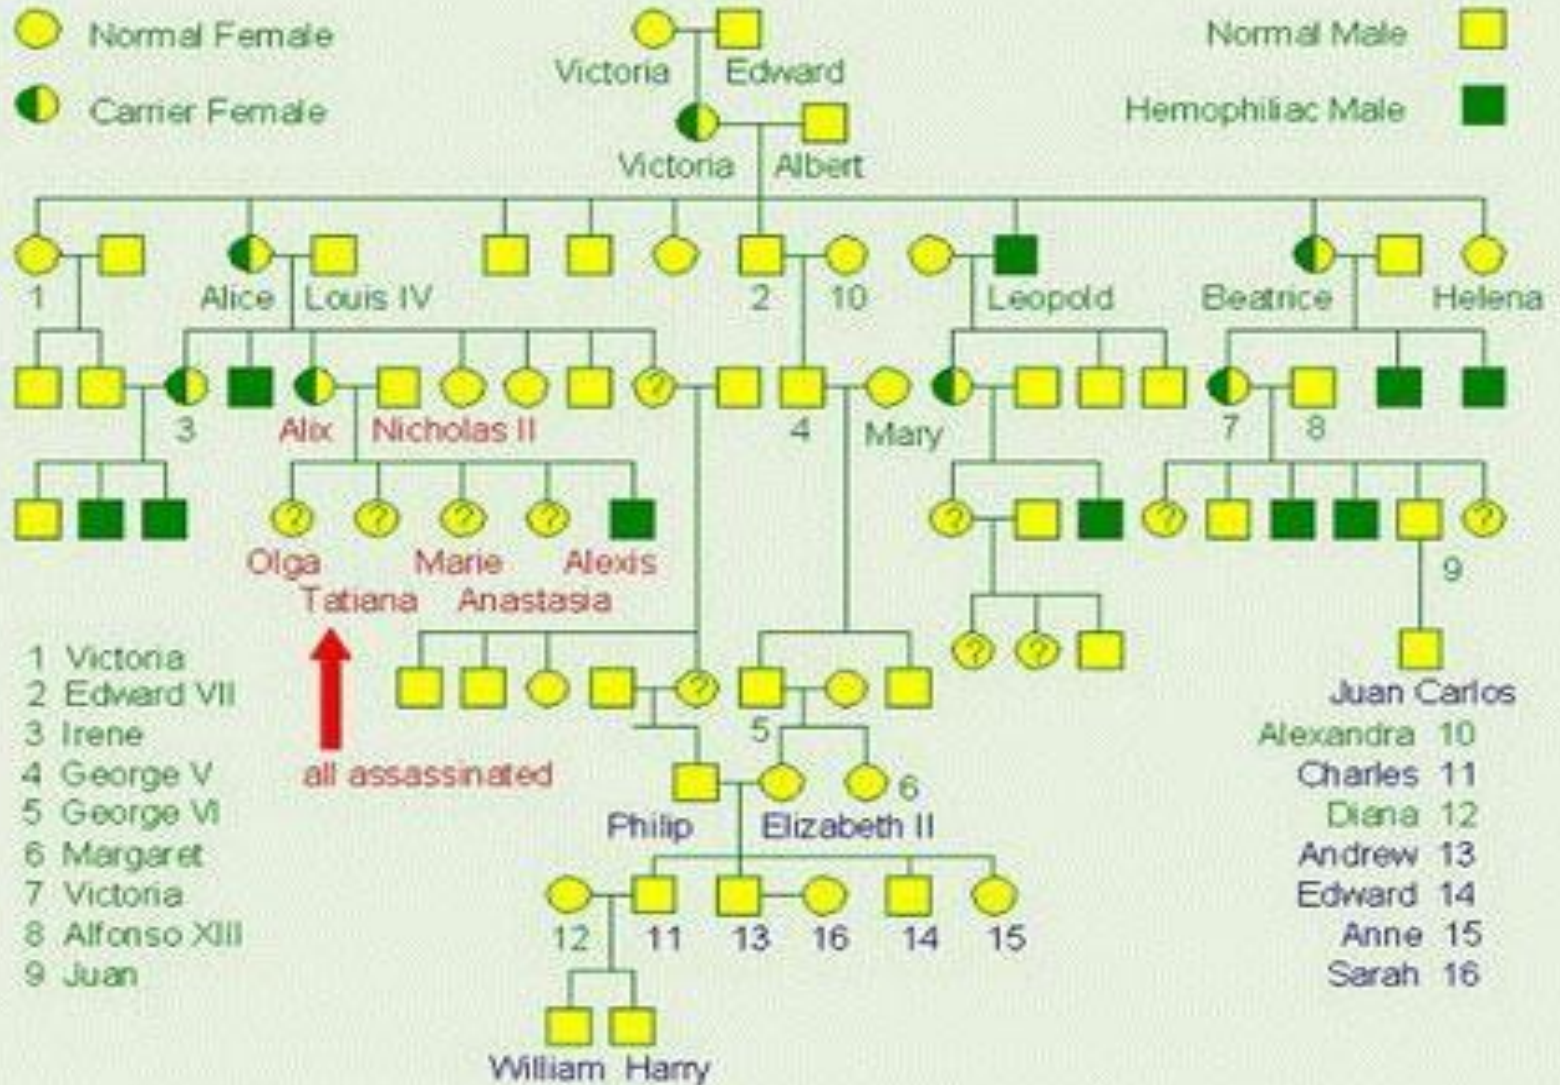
Normal Female

Carrier Female

Victoria Edward

Victoria Albert

Normal Male

Hemophiliac Male

1 Alice Louis IV 2 10 Leopold Beatrice Helena

3 Alix Nicholas II 4 Mary 7 8

? ? ? ? ? ? ? ? ? ? ? ? ?

Olga Tatiana Marie Anastasia Alexis

9

all assassinated

5

6

Philip Elizabeth II

Juan Carlos

12 11 13 16 14 15

William Harry

1 Victoria
2 Edward VII
3 Irene
4 George V
5 George VI
6 Margaret
7 Victoria
8 Alfonso XIII
9 Juan

Alexandra 10
Charles 11
Diana 12
Andrew 13
Edward 14
Anne 15
Sarah 16